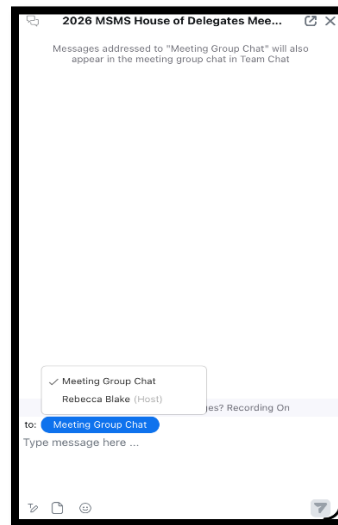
2026 MSMS House of Delegates Mee...

Messages addressed to "Meeting Group Chat" will also appear in the meeting group chat in Team Chat

✓ Meeting Group Chat
Rebecca Blake (Host)

ges? Recording On

to: Meeting Group Chat

Type message here ...